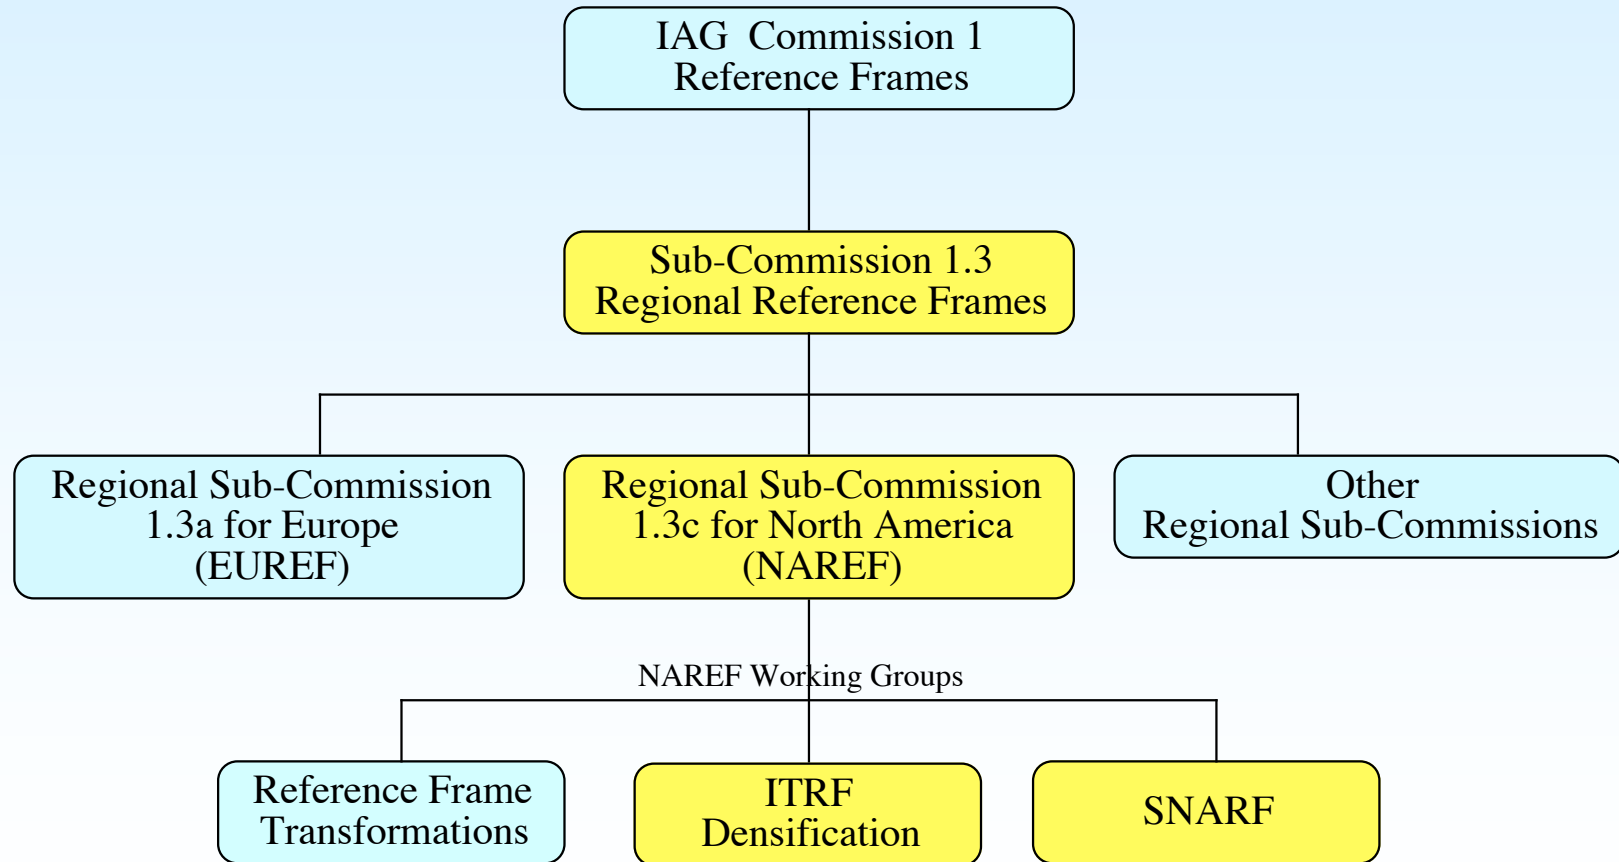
IAG Commission 1
Reference Frames

Sub-Commission 1.3
Regional Reference Frames

Regional Sub-Commission
1.3a for Europe
(EUREF)

Regional Sub-Commission
1.3c for North America
(NAREF)

Other
Regional Sub-Commissions

NAREF Working Groups

Reference Frame
Transformations

ITRF
Densification

SNARF